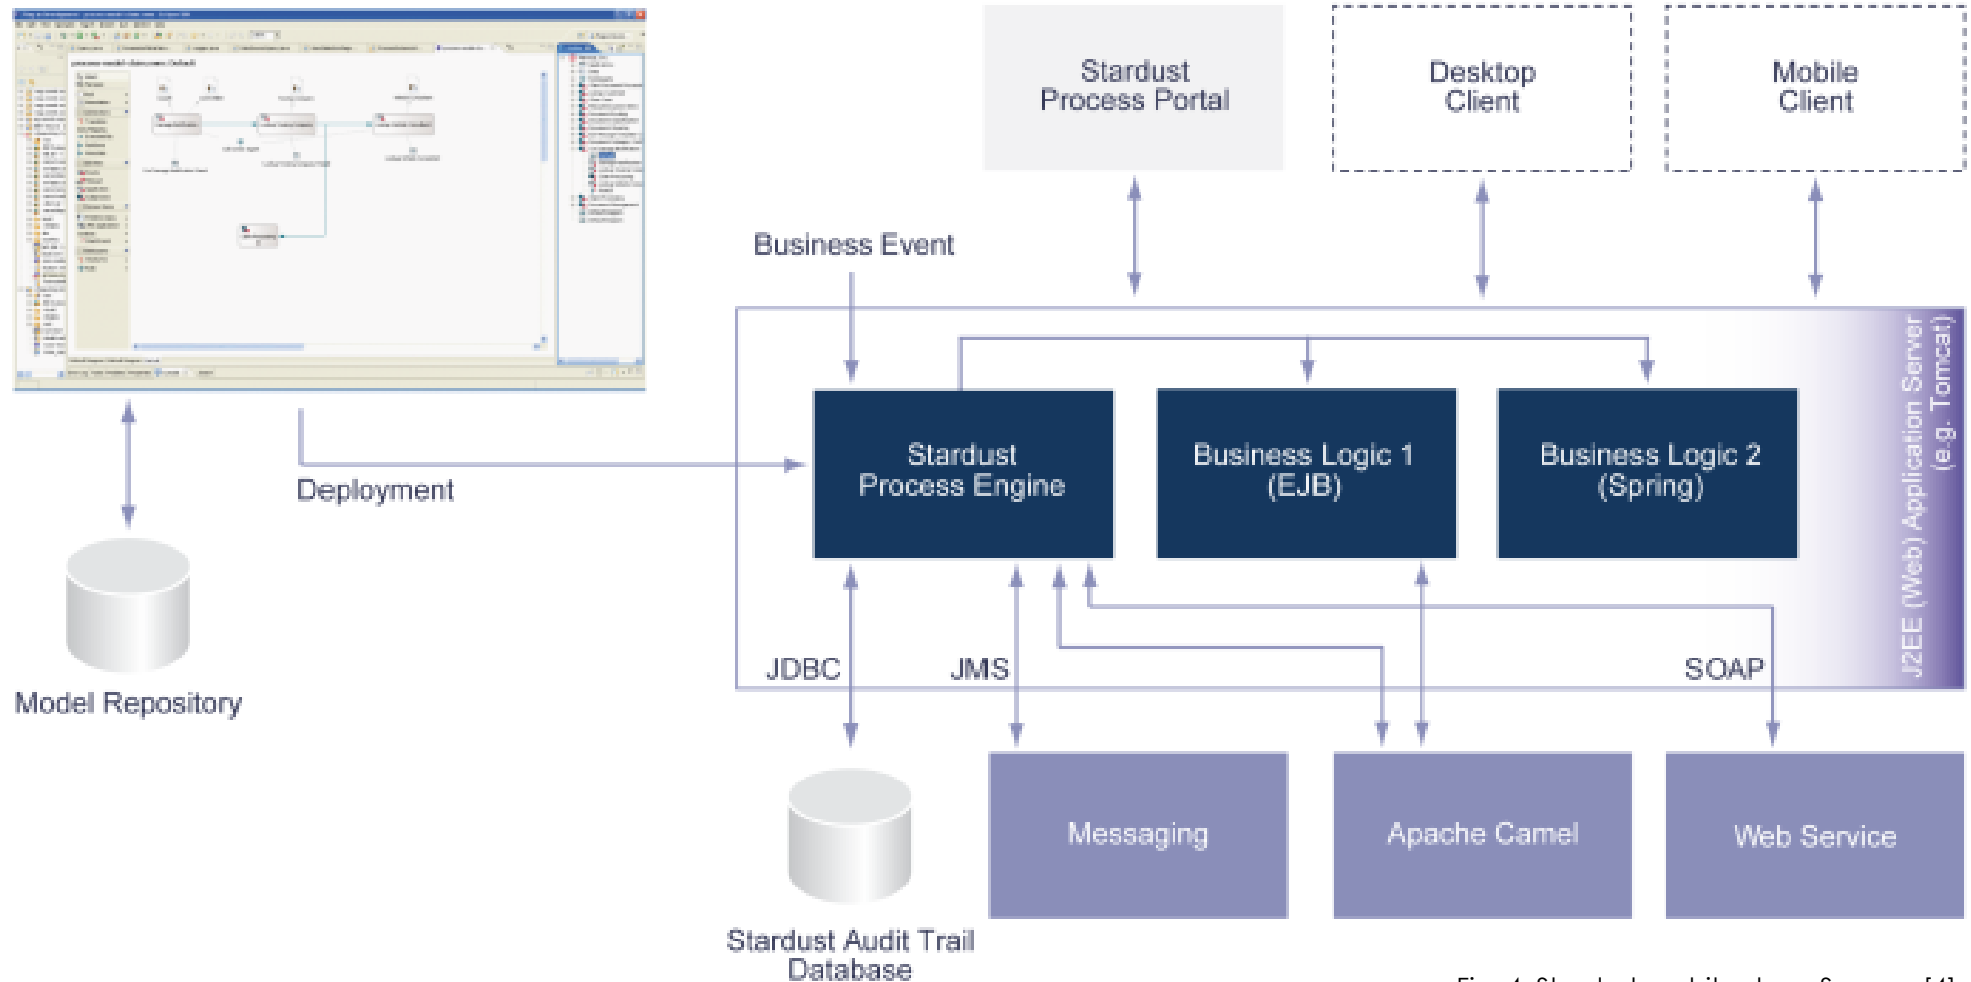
Stardust Process Portal

Desktop Client

Mobile Client

Business Event

J2EE (Web) Application Server (e.g. Tomcat)

Stardust Process Engine

Business Logic 1 (EJB)

Business Logic 2 (Spring)

Deployment

Model Repository

JDBC

JMS

SOAP

Messaging

Apache Camel

Web Service

Stardust Audit Trail Database

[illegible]